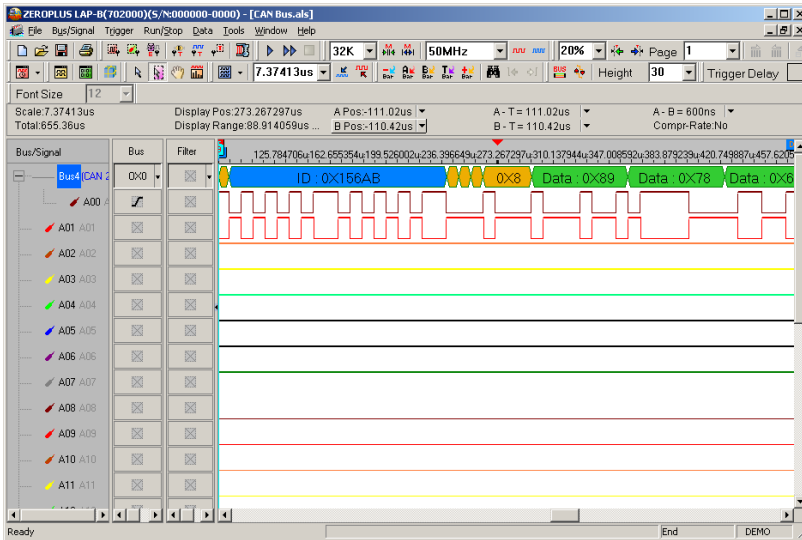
ZEROPLUS LAP-B(702000)(S/N:000000-0000) - [CAN Bus.als]

File Bus/Signal Trigger Run/Stop Data Tools Window Help

32K 50MHz 20% Page 1

7.37413us Height 30 Trigger Delay

Font Size 12

Scale:7.37413us
Total:655.36us

Display Pos:273.267297us
Display Range:88.914059us ...

A Pos:-111.02us
B Pos:-110.42us

A - T = 111.02us
B - T = 110.42us

A - B = 600ns
Compr-Rate:No

| Bus/Signal | Bus | Filter |
|---|---|---|
| Bus4 CAN 2 | 0X0 | |
| A00 A | | |
| A01 A01 | | |
| A02 A02 | | |
| A03 A03 | | |
| A04 A04 | | |
| A05 A05 | | |
| A06 A06 | | |
| A07 A07 | | |
| A08 A08 | | |
| A09 A09 | | |
| A10 A10 | | |
| A11 A11 | | |

125.784706u 162.655354u 199.526002u 236.396649u 273.267297u 310.137944u 347.008592u 383.879239u 420.749887u 457.6205

ID : 0X156AB 0X8 Data : 0X89 Data : 0X78 Data : 0X6

Ready End DEMO